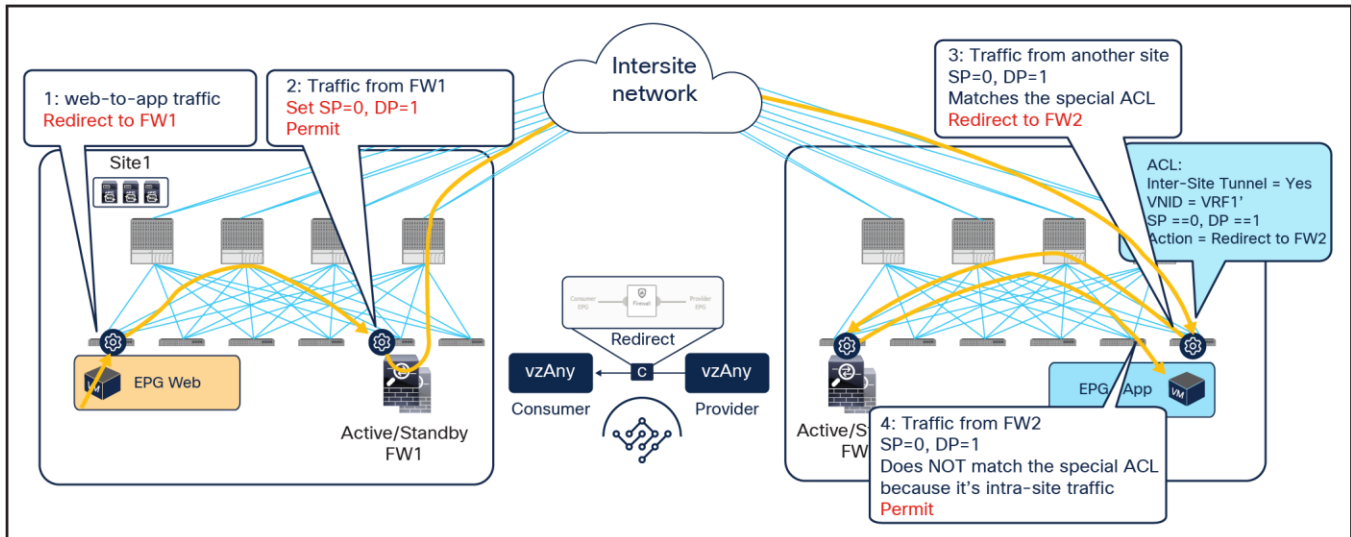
Intersite network

1: web-to-app traffic
Redirect to FW1

2: Traffic from FW1
Set SP=0, DP=1
Permit

3: Traffic from another site
SP=0, DP=1
Matches the special ACL
Redirect to FW2

ACL:
Inter-Site Tunnel = Yes
VNID = VRF1'
SP ==0, DP ==1
Action = Redirect to FW2

Site1

EPG Web

Active/Standby
FW1

Consumer EPG
Firewall
Provider EPG
Redirect
vzAny
C
vzAny
Consumer
Provider

Active/S
FW

EPG App
VM

4: Traffic from FW2
SP=0, DP=1
Does NOT match the special ACL because it's intra-site traffic
Permit